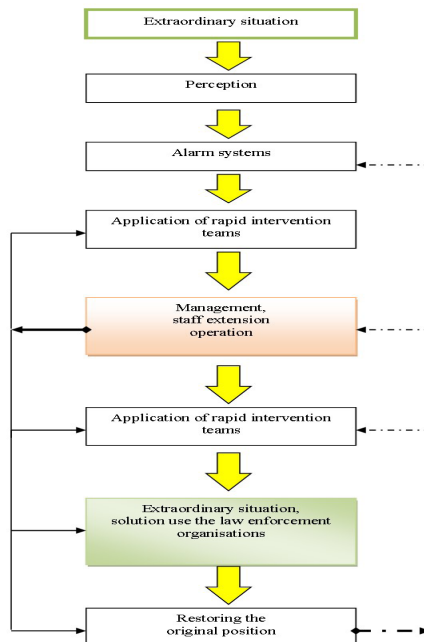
Extraordinary situation

Perception

Alarm systems

Application of rapid intervention teams

Management, staff extension operation

Application of rapid intervention teams

Extraordinary situation, solution use the law enforcement organisations

Restoring the original position